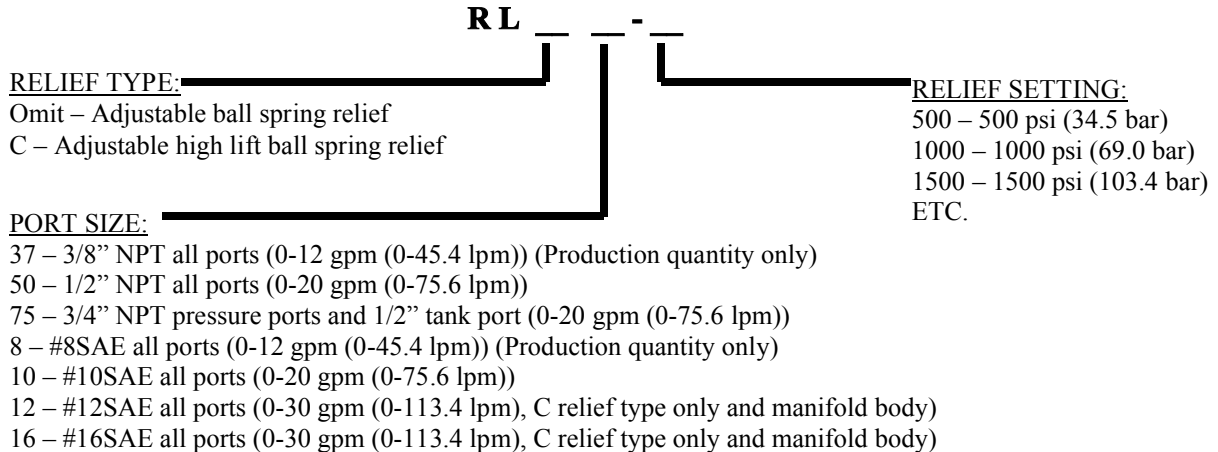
R L __ __ - __

RELIEF TYPE:
Omit – Adjustable ball spring relief
C – Adjustable high lift ball spring relief

RELIEF SETTING:
500 – 500 psi (34.5 bar)
1000 – 1000 psi (69.0 bar)
1500 – 1500 psi (103.4 bar)
ETC.

PORT SIZE:
37 – 3/8" NPT all ports (0-12 gpm (0-45.4 lpm)) (Production quantity only)
50 – 1/2" NPT all ports (0-20 gpm (0-75.6 lpm))
75 – 3/4" NPT pressure ports and 1/2" tank port (0-20 gpm (0-75.6 lpm))
8 – #8SAE all ports (0-12 gpm (0-45.4 lpm)) (Production quantity only)
10 – #10SAE all ports (0-20 gpm (0-75.6 lpm))
12 – #12SAE all ports (0-30 gpm (0-113.4 lpm), C relief type only and manifold body)
16 – #16SAE all ports (0-30 gpm (0-113.4 lpm), C relief type only and manifold body)